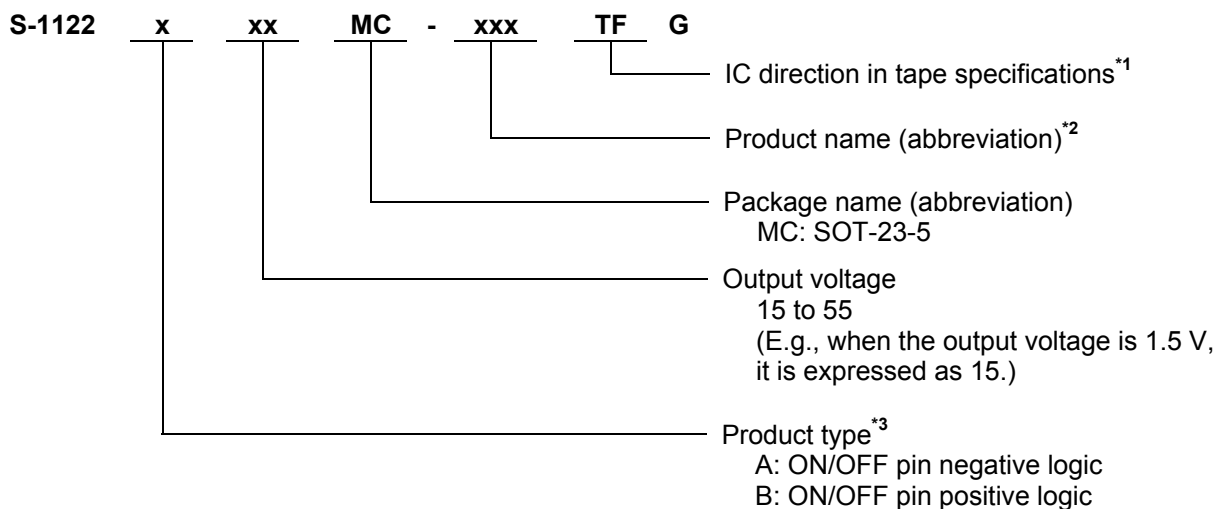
S-1122 x xx MC - xxx TF G

IC direction in tape specifications$^{*1}$

Product name (abbreviation)$^{*2}$

Package name (abbreviation)
MC: SOT-23-5

Output voltage
15 to 55
(E.g., when the output voltage is 1.5 V, it is expressed as 15.)

Product type$^{*3}$
A: ON/OFF pin negative logic
B: ON/OFF pin positive logic